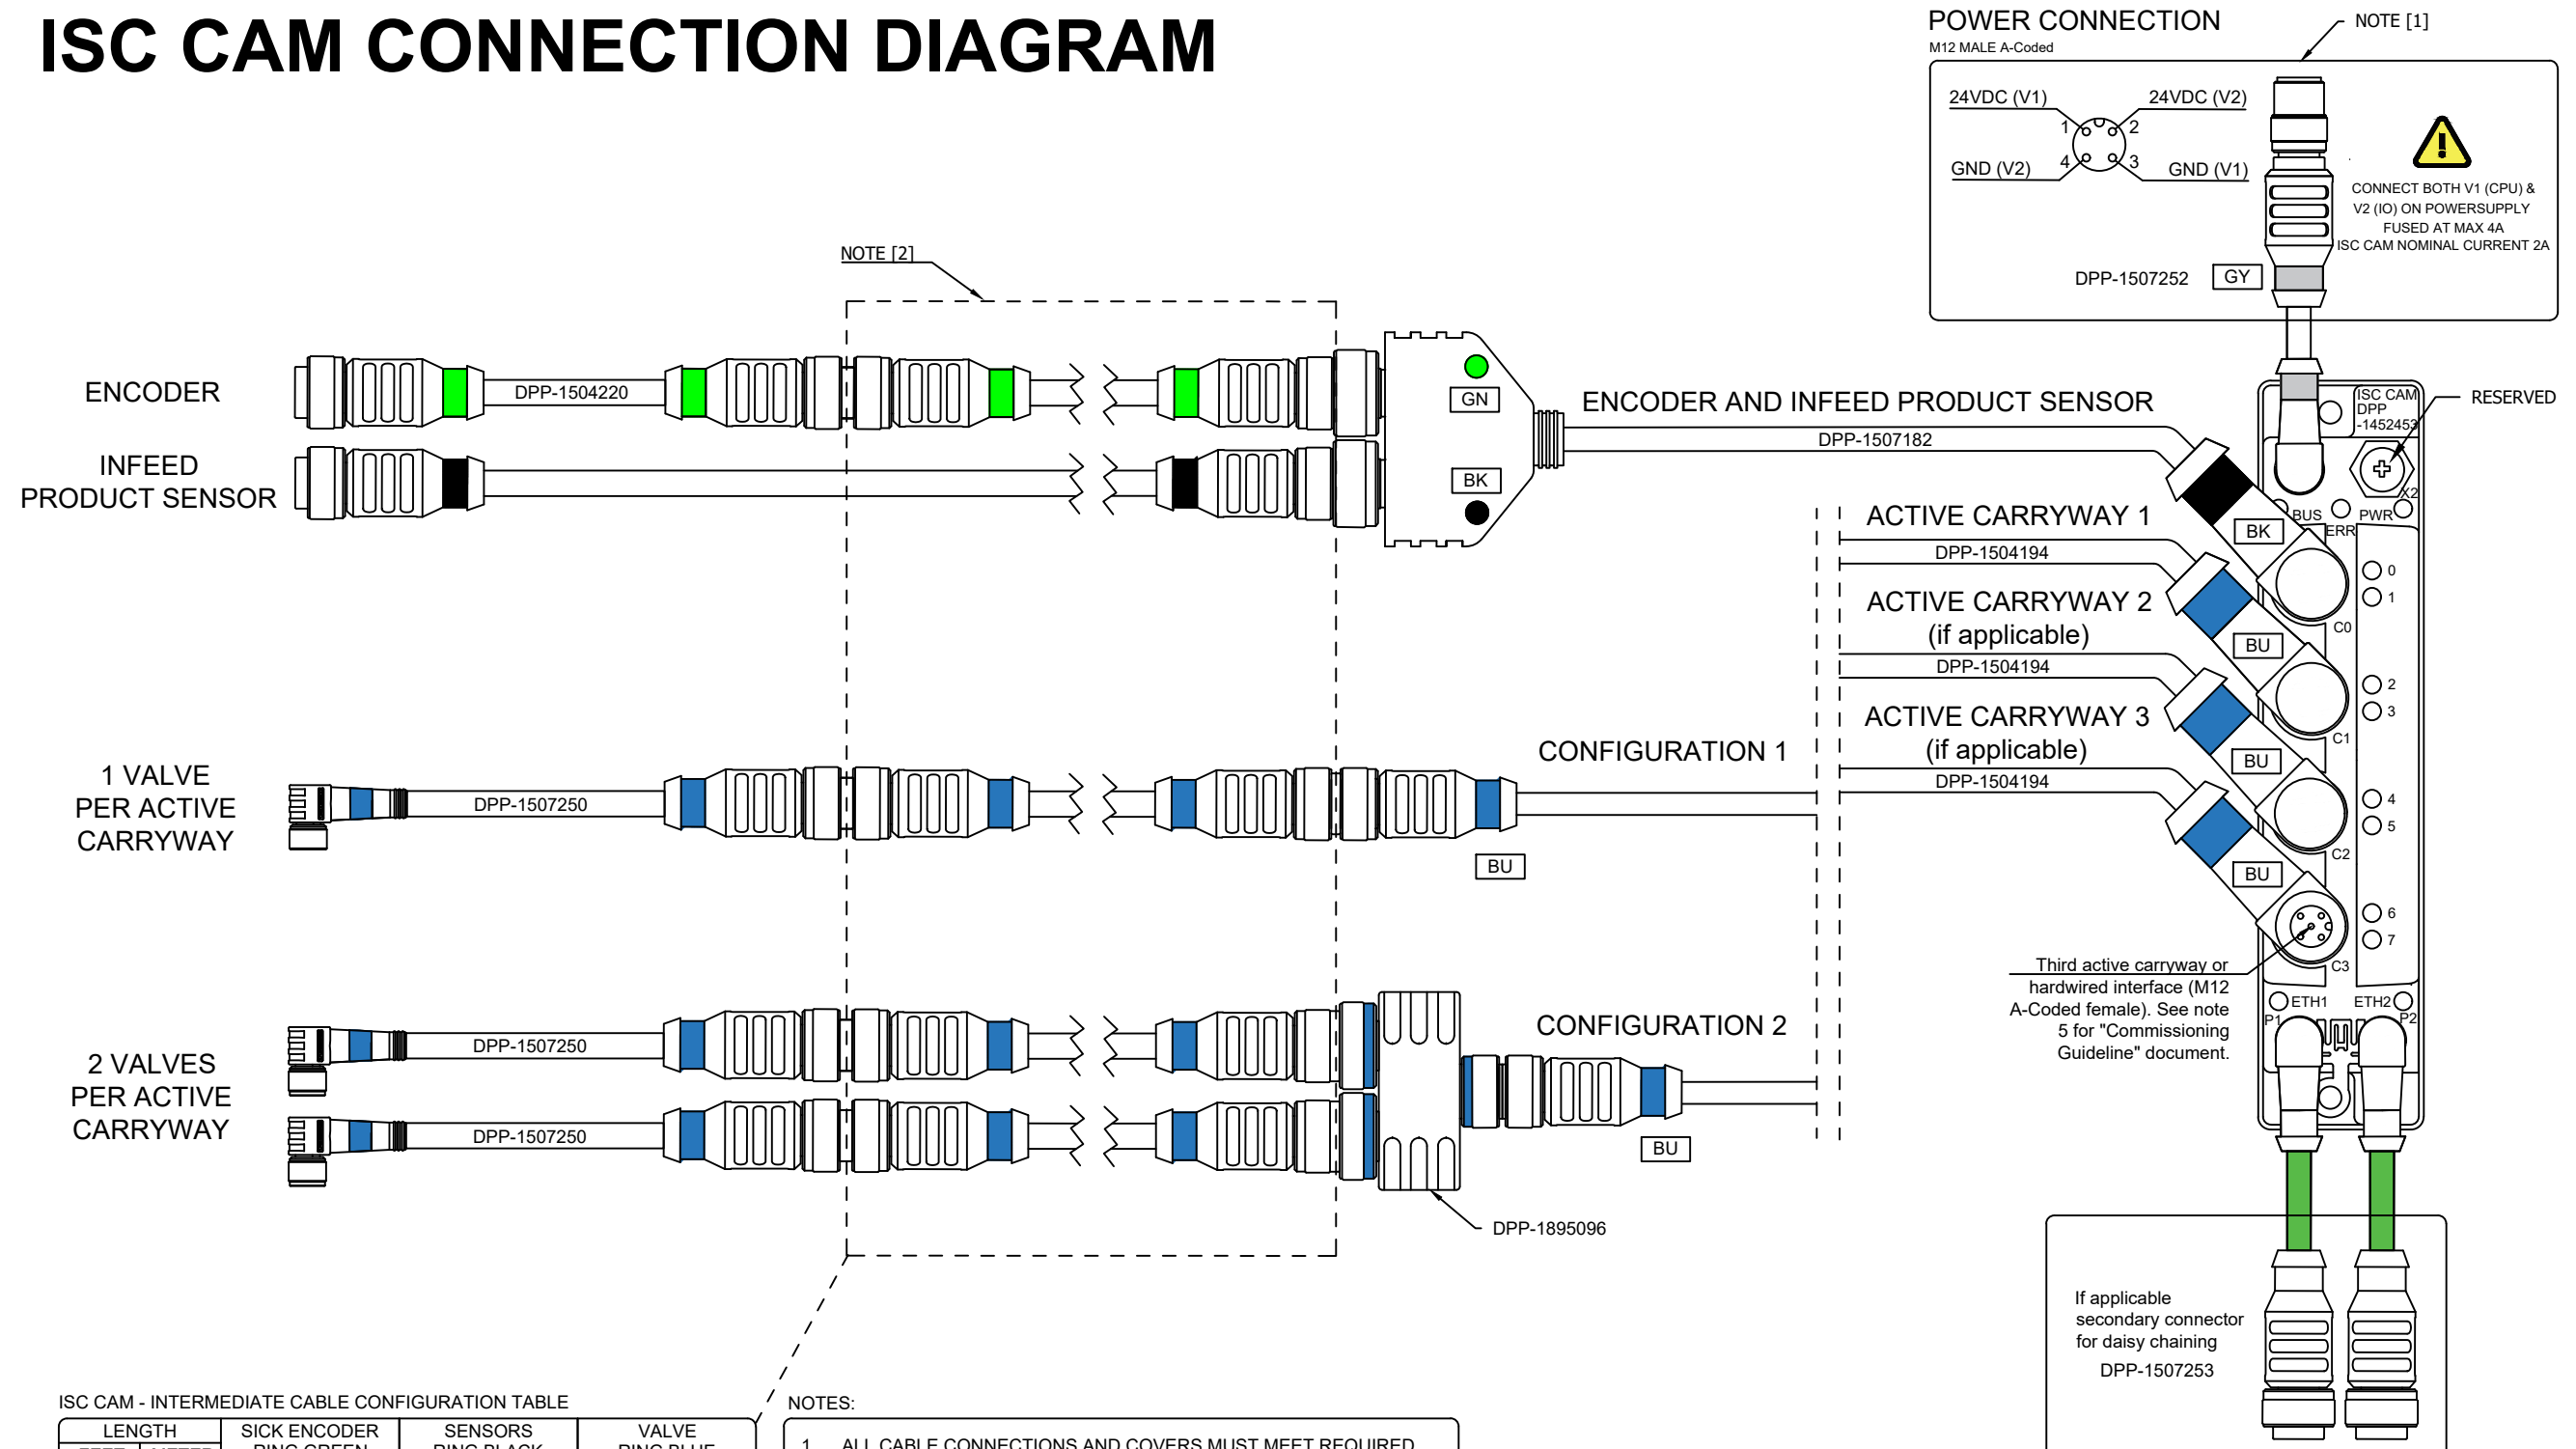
ISC CAM CONNECTION DIAGRAM

POWER CONNECTION
M12 MALE A-Coded
NOTE [1]
24VDC (V1)
24VDC (V2)
1
2
4
3
GND (V2)
GND (V1)
CONNECT BOTH V1 (CPU) & V2 (IO) ON POWERSUPPLY FUSED AT MAX 4A
ISC CAM NOMINAL CURRENT 2A
DPP-1507252
GY

NOTE [2]

ENCODER
DPP-1504220
GN
INFEED PRODUCT SENSOR
BK
ENCODER AND INFEED PRODUCT SENSOR
DPP-1507182
ISC CAM DPP -1452453
RESERVED
X2
BUS
PWR
ERR
BK
ACTIVE CARRYWAY 1
DPP-1504194
0
1
C0
ACTIVE CARRYWAY 2
(if applicable)
BU
DPP-1504194
2
3
C1
ACTIVE CARRYWAY 3
(if applicable)
BU
DPP-1504194
4
5
C2
BU
6
7
C3

1 VALVE PER ACTIVE CARRYWAY
DPP-1507250
CONFIGURATION 1
BU

Third active carryway or hardwired interface (M12 A-Coded female). See note 5 for "Commissioning Guideline" document.
ETH1
ETH2
P1
P2

2 VALVES PER ACTIVE CARRYWAY
DPP-1507250
DPP-1507250
CONFIGURATION 2
BU
DPP-1895096

If applicable secondary connector for daisy chaining
DPP-1507253

ISC CAM - INTERMEDIATE CABLE CONFIGURATION TABLE
| LENGTH | SICK ENCODER RING GREEN | SENSORS RING BLACK | VALVE RING BLUE |
|---|---|---|---|
| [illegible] | | | |

NOTES:
1. ALL CABLE CONNECTIONS AND COVERS MUST MEET REQUIRED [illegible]